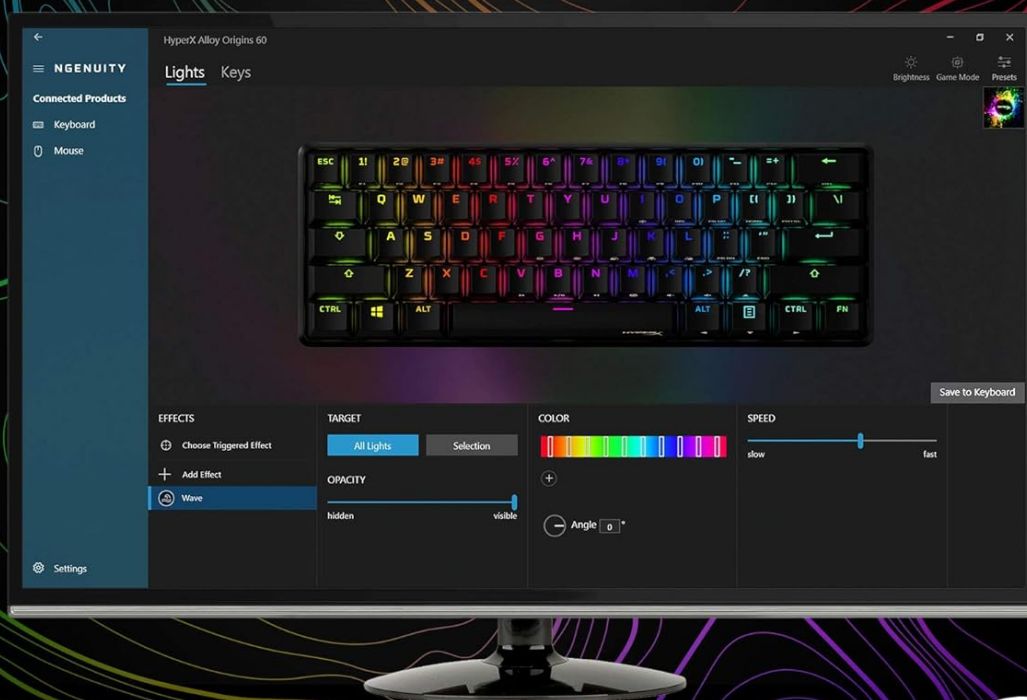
NGENUITY

Connected Products

Keyboard

Mouse

Settings

HyperX Alloy Origins 60

Lights Keys

Brightness Game Mode Presets

ESC 1! 2@ 3# 4$ 5% 6^ 7& 8* 9( 0) -_ =+

Q W E R T Y U I O P [{ ]} \|

A S D F G H J K L ;: '"

Z X C V B N M ,< .> /?

CTRL ALT ALT CTRL FN

Save to Keyboard

EFFECTS

Choose Triggered Effect

Add Effect

Wave

TARGET

All Lights Selection

OPACITY

hidden visible

COLOR

Angle 0 °

SPEED

slow fast